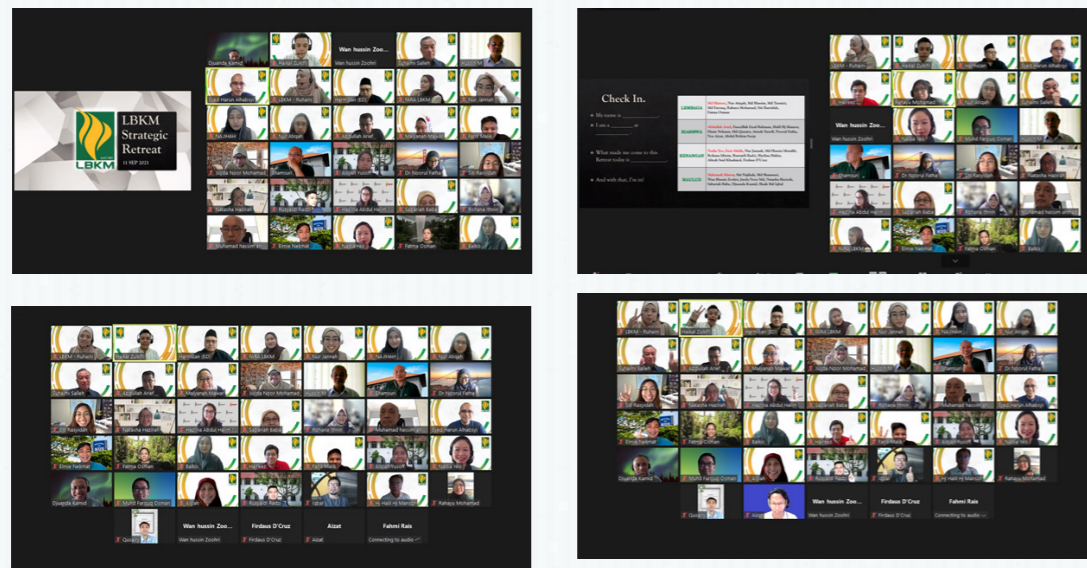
LBKM Strategic Retreat
11 SEP 2021
LBKM

Djuanda Kamid
Wan hussin Zoo...
Wan hussin Zoohri
Suhaimi Salleh
LBKM - Ruhani
Nur Jannah
Fatma Osman
Ballo
Elmie Nezmat

Check In.
My name is ___
I am a ___ at ___
What made me come to this Retreat today is ___
And with that, I'm in!
LEMBAGA
BAHAGIA
KEBANGSAAN
MUSLIM

Wan hussin Zoo...
Wan hussin Zoohri

Firdaus D'Cruz
Aizat
Fahmi Rais
Connecting to audio

Wan hussin Zoo...
Wan hussin Zoohri
Firdaus D'Cruz
Firdaus D'Cruz
Fahmi Rais
Connecting to audio